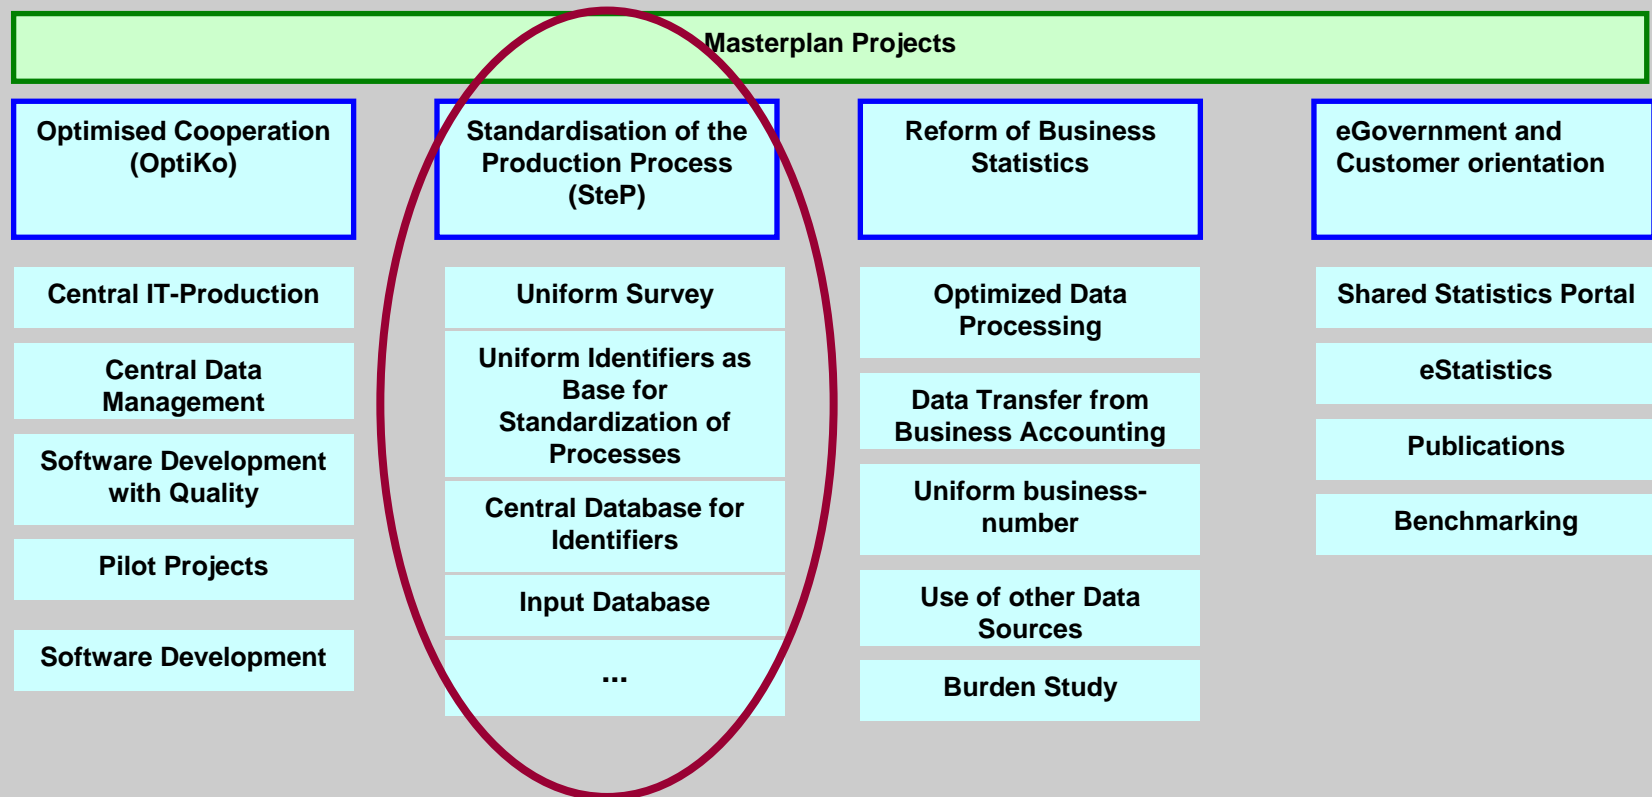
Masterplan Projects

Optimised Cooperation (OptiKo)

Central IT-Production

Central Data Management

Software Development with Quality

Pilot Projects

Software Development

Standardisation of the Production Process (SteP)

Uniform Survey

Uniform Identifiers as Base for Standardization of Processes

Central Database for Identifiers

Input Database

...

Reform of Business Statistics

Optimized Data Processing

Data Transfer from Business Accounting

Uniform business-number

Use of other Data Sources

Burden Study

eGovernment and Customer orientation

Shared Statistics Portal

eStatistics

Publications

Benchmarking